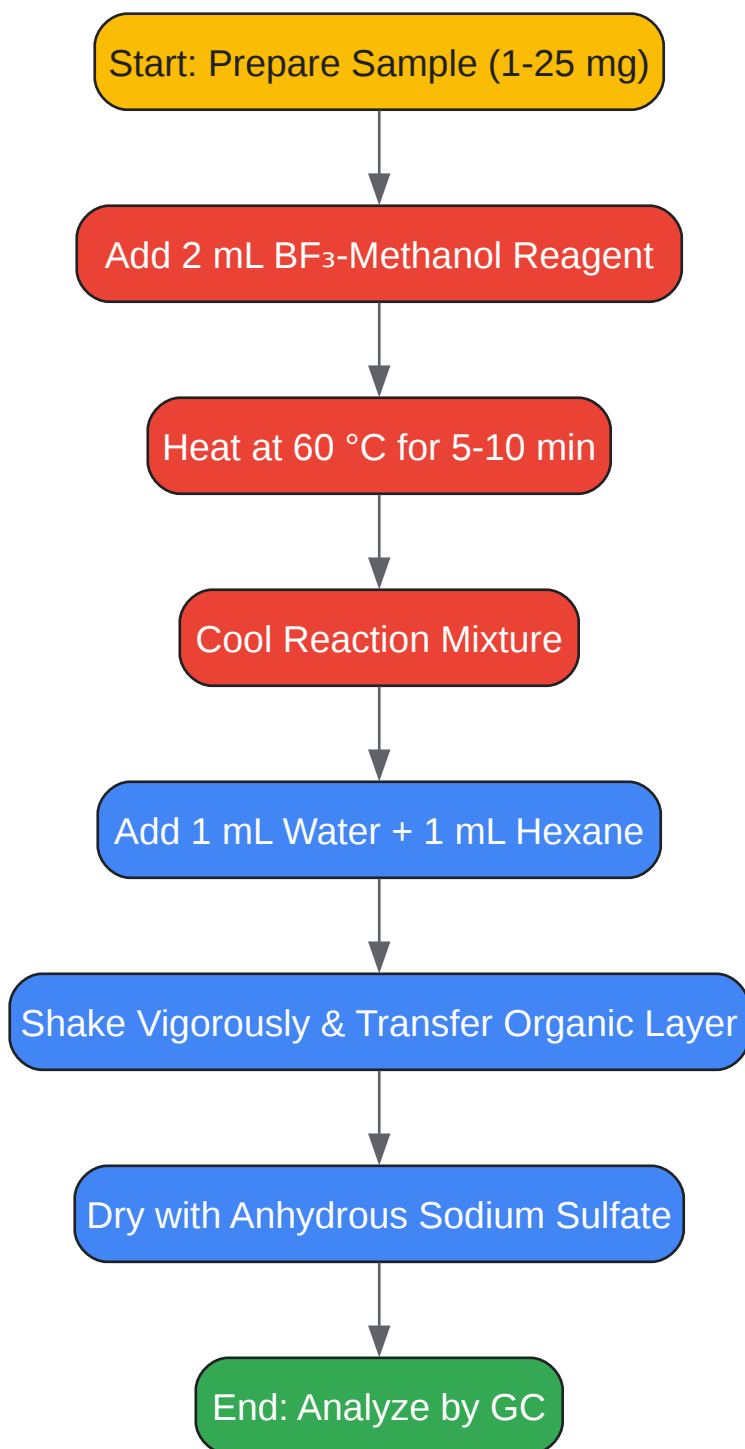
Start: Prepare Sample (1-25 mg)

Add 2 mL $BF_3$-Methanol Reagent

Heat at 60 °C for 5-10 min

Cool Reaction Mixture

Add 1 mL Water + 1 mL Hexane

Shake Vigorously & Transfer Organic Layer

Dry with Anhydrous Sodium Sulfate

End: Analyze by GC